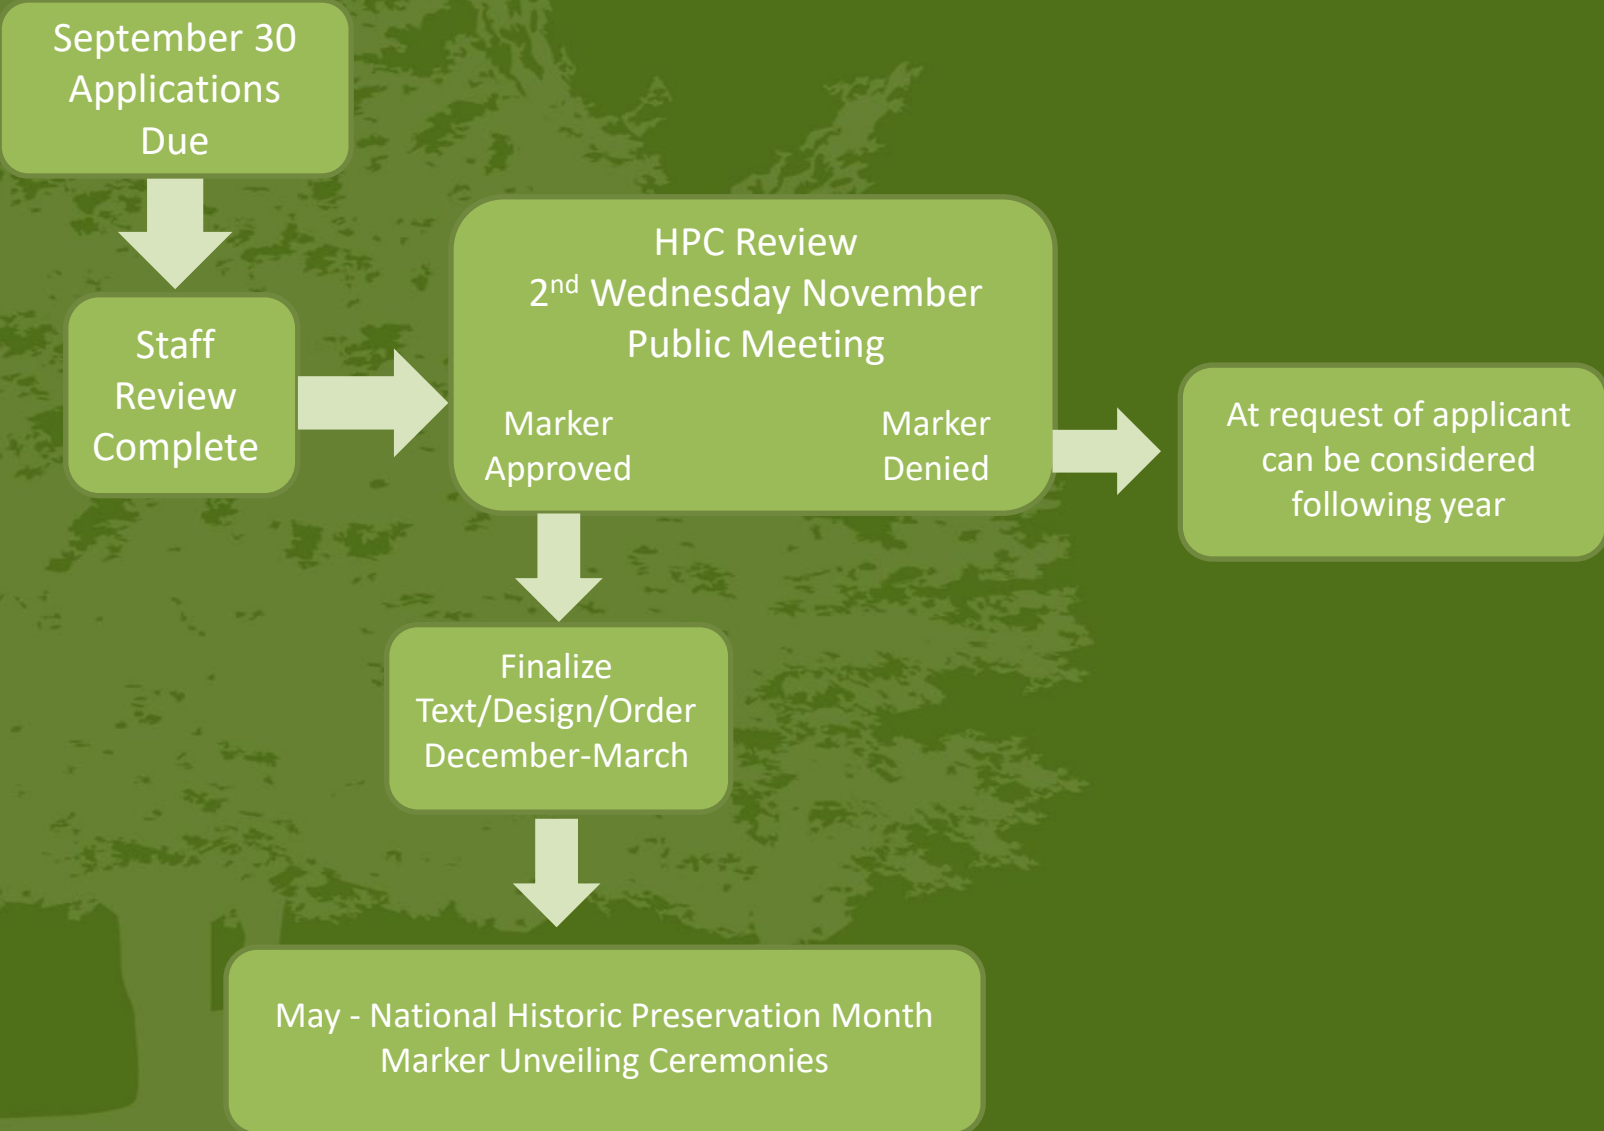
September 30 Applications Due

Staff Review Complete

HPC Review
2$^{nd}$ Wednesday November
Public Meeting

Marker Approved

Marker Denied

At request of applicant can be considered following year

Finalize Text/Design/Order December-March

May - National Historic Preservation Month
Marker Unveiling Ceremonies